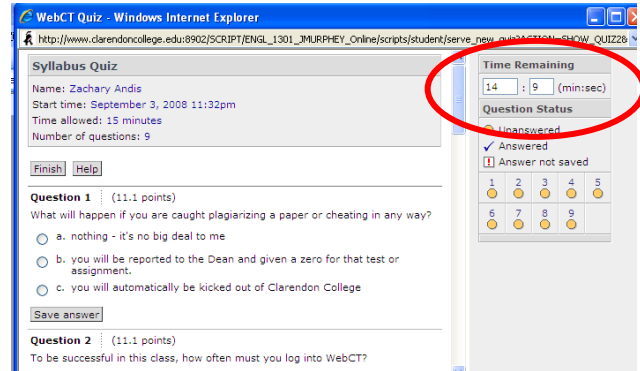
WebCT Quiz - Windows Internet Explorer

http://www.clarendoncollege.edu:8902/SCRIPT/ENGL_1301_JMURPHEY_Online/scripts/student/serve_new_quiz?ACTION=SHOW_QUIZ28

Syllabus Quiz

Name: Zachary Andis
Start time: September 3, 2008 11:32pm
Time allowed: 15 minutes
Number of questions: 9

Finish Help

Question 1 (11.1 points)
What will happen if you are caught plagiarizing a paper or cheating in any way?

a. nothing - it's no big deal to me

b. you will be reported to the Dean and given a zero for that test or assignment.

c. you will automatically be kicked out of Clarendon College

Save answer

Question 2 (11.1 points)
To be successful in this class, how often must you log into WebCT?

Time Remaining
14 : 9 (min:sec)

Question Status
Unanswered
Answered
Answer not saved

1 2 3 4 5
6 7 8 9